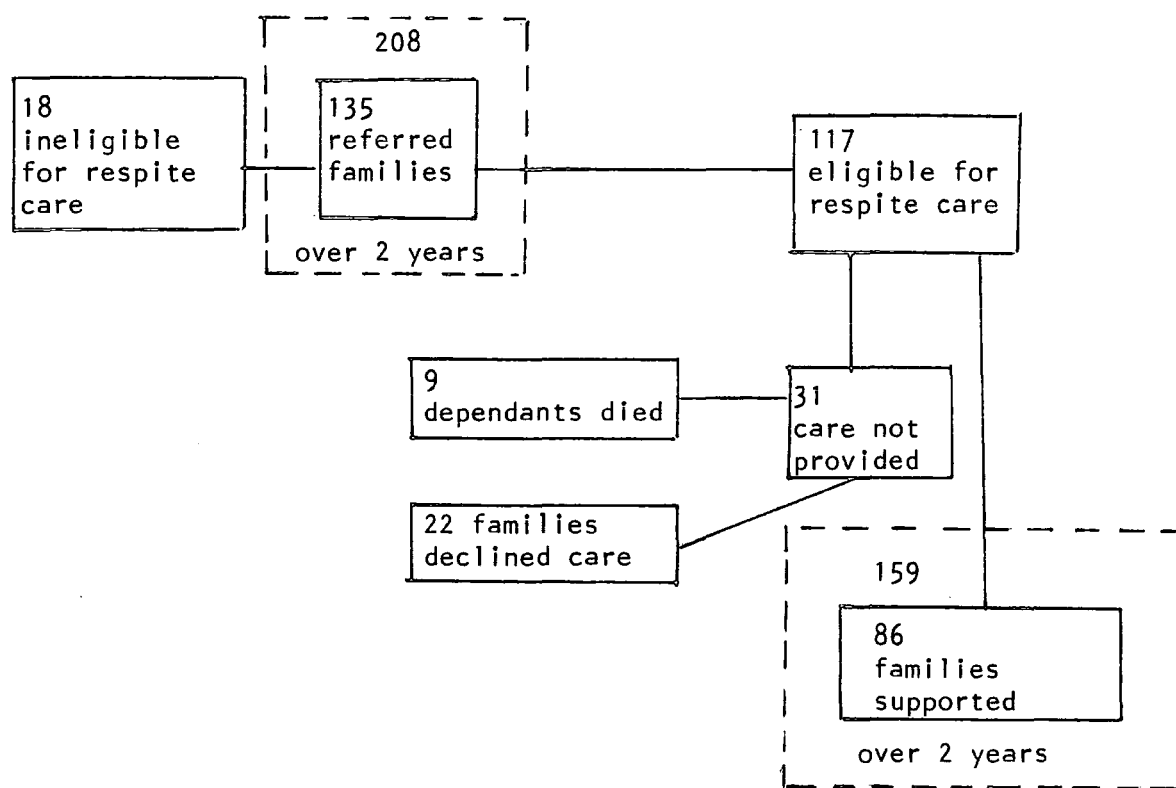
208

18
ineligible
for respite
care

135
referred
families

over 2 years

117
eligible for
respite care

9
dependants died

31
care not
provided

22 families
declined care

159

86
families
supported

over 2 years